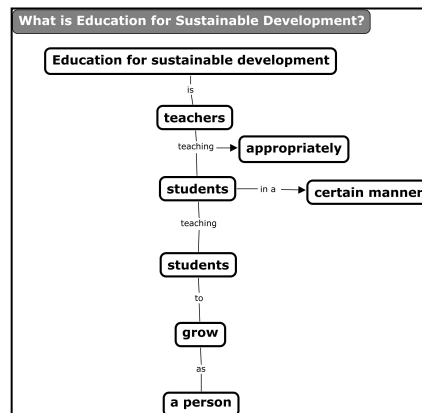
What is Education for Sustainable Development?

Education for sustainable development

is

teachers

teaching

appropriately

students

in a

certain manner

teaching

students

to

grow

as

a person